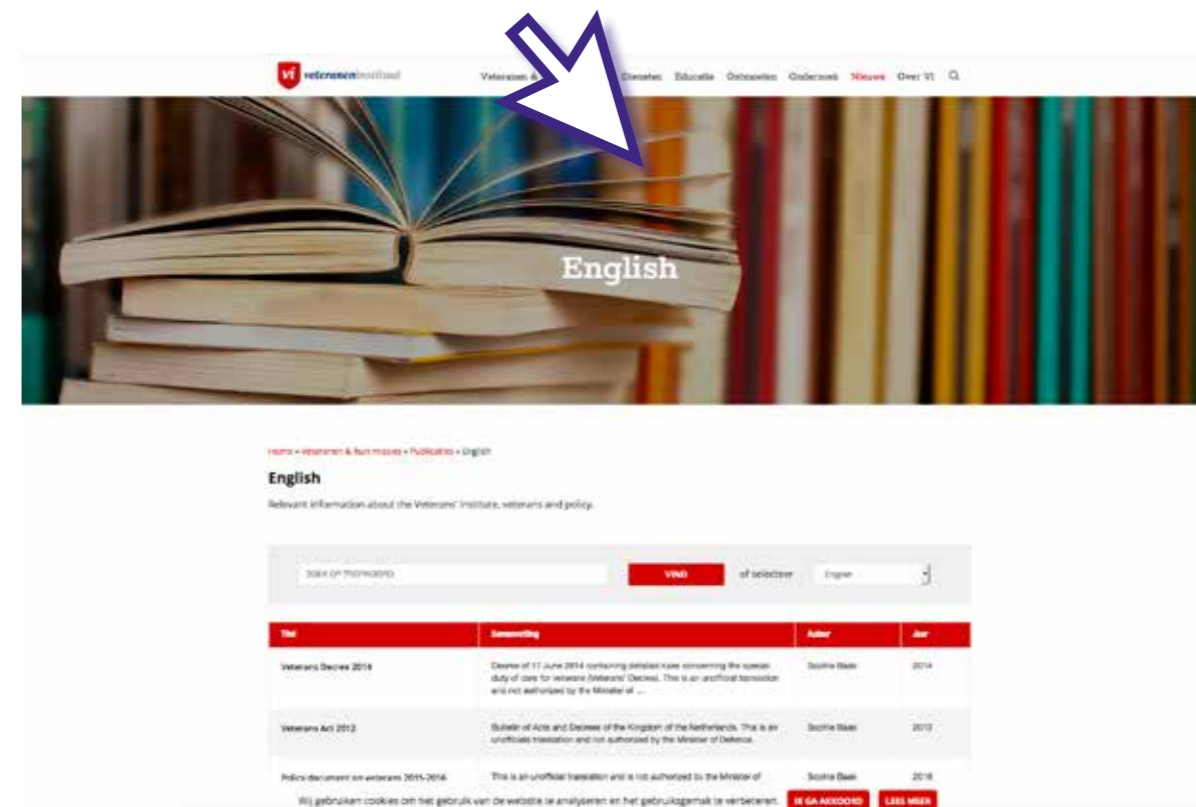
vi veteraneninstituut

Veteranen & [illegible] Diensten Educatie Ontmoeten Onderzoek Nieuws Over VI

English

Home » Veteranen & hun missies » Publicaties » English

English

Relevant information about the Veterans' Institute, veterans and policy.

ZOEK OP TREFWOORD

VIND

of selecteer

English

| Titel | Samenvatting | Auteur | Jaar |
|---|---|---|---|
| Veterans Decree 2014 | Decree of 11 June 2014 containing detailed rules concerning the special duty of care for veterans (Veterans' Decree). This is an unofficial translation and not authorized by the Minister of ... | Sophie Baas | 2014 |
| Veterans Act 2012 | Bulletin of Acts and Decrees of the Kingdom of the Netherlands. This is an unofficial translation and not authorized by the Minister of Defence. | Sophie Baas | 2012 |
| Policy document on veterans 2011-2016 | This is an unofficial translation and is not authorized by the Minister of | Sophie Baas | 2016 |

Wij gebruiken cookies om het gebruik van de website te analyseren en het gebruiksgemak te verbeteren.

IK GA AKKOORD

LEES MEER